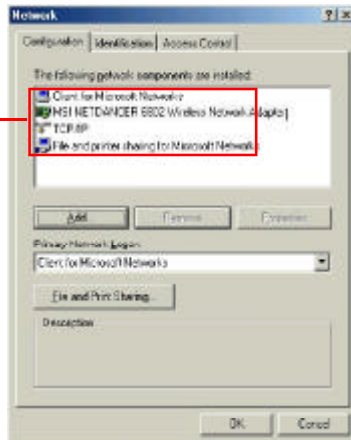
Network

?|X

Configuration | Identification | Access Control

The following network components are installed:

Client for Microsoft Networks
MSI NETDANCER 6802 Wireless Network Adapter
TCP/IP
File and printer sharing for Microsoft Networks

Add...
Remove
Properties

Primary Network Logon:

Client for Microsoft Networks

File and Print Sharing...

Description

OK
Cancel